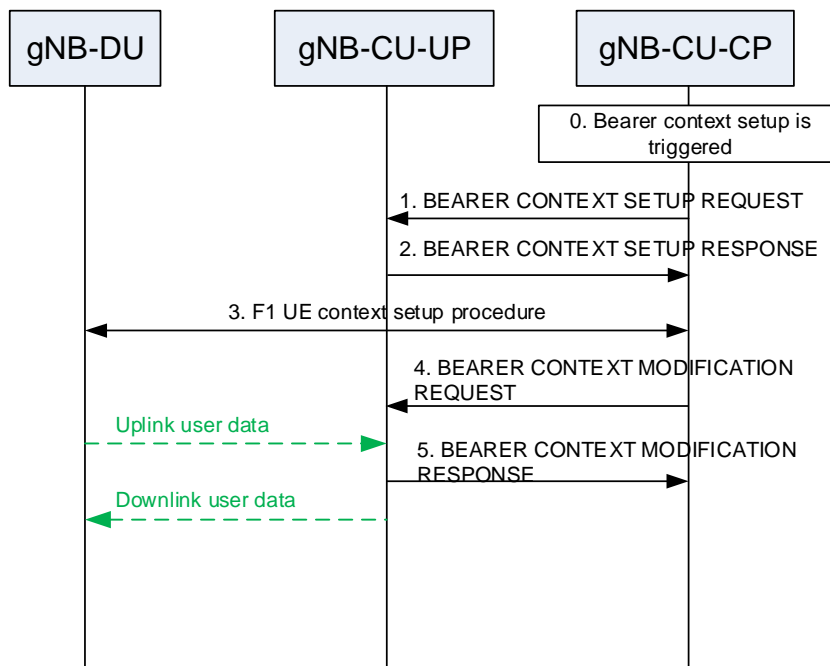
gNB-DU

gNB-CU-UP

gNB-CU-CP

0. Bearer context setup is triggered

1. BEARER CONTEXT SETUP REQUEST

2. BEARER CONTEXT SETUP RESPONSE

3. F1 UE context setup procedure

4. BEARER CONTEXT MODIFICATION REQUEST

Uplink user data

5. BEARER CONTEXT MODIFICATION RESPONSE

Downlink user data